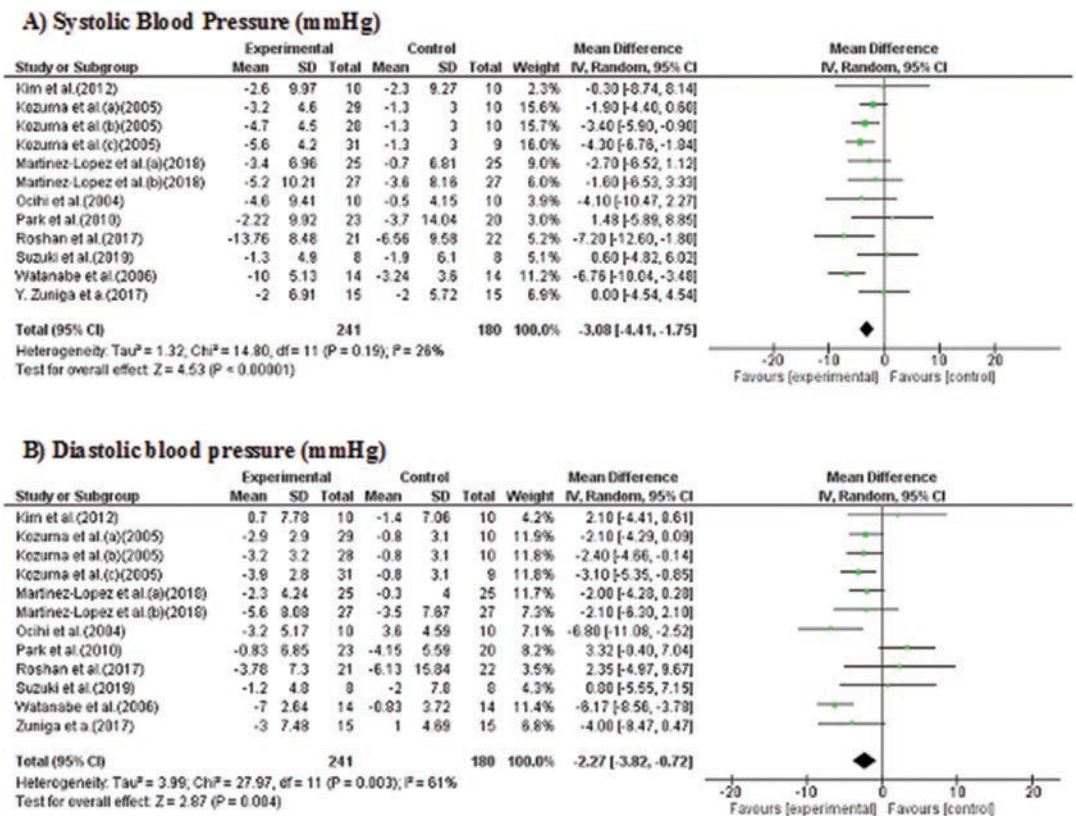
A) Systolic Blood Pressure (mmHg)

| Study or Subgroup | Experimental Mean | Experimental SD | Experimental Total | Control Mean | Control SD | Control Total | Weight | Mean Difference IV, Random, 95% CI |
|---|---|---|---|---|---|---|---|---|
| Kim et al.(2012) | -2.6 | 9.97 | 10 | -2.3 | 9.27 | 10 | 2.3% | -0.30 [-8.74, 8.14] |
| Kozuma et al.(a)(2005) | -3.2 | 4.6 | 29 | -1.3 | 3 | 10 | 15.6% | -1.90 [-4.40, 0.60] |
| Kozuma et al.(b)(2005) | -4.7 | 4.5 | 28 | -1.3 | 3 | 10 | 15.7% | -3.40 [-5.90, -0.90] |
| Kozuma et al.(c)(2005) | -5.6 | 4.2 | 31 | -1.3 | 3 | 9 | 16.0% | -4.30 [-6.76, -1.84] |
| Martinez-Lopez et al.(a)(2018) | -3.4 | 6.96 | 25 | -0.7 | 6.81 | 25 | 9.0% | -2.70 [-6.52, 1.12] |
| Martinez-Lopez et al.(b)(2018) | -5.2 | 10.21 | 27 | -3.6 | 8.16 | 27 | 6.0% | -1.60 [-6.53, 3.33] |
| Ocihi et al.(2004) | -4.6 | 9.41 | 10 | -0.5 | 4.15 | 10 | 3.9% | -4.10 [-10.47, 2.27] |
| Park et al.(2010) | -2.22 | 9.92 | 23 | -3.7 | 14.04 | 20 | 3.0% | 1.48 [-5.89, 8.85] |
| Roshan et al.(2017) | -13.76 | 8.48 | 21 | -6.56 | 9.58 | 22 | 5.2% | -7.20 [-12.60, -1.80] |
| Suzuki et al.(2019) | -1.3 | 4.9 | 8 | -1.9 | 6.1 | 8 | 5.1% | 0.60 [-4.82, 6.02] |
| Watanabe et al.(2006) | -10 | 5.13 | 14 | -3.24 | 3.6 | 14 | 11.2% | -6.76 [-10.04, -3.48] |
| Y. Zuniga et a.(2017) | -2 | 6.91 | 15 | -2 | 5.72 | 15 | 6.9% | 0.00 [-4.54, 4.54] |
| Total (95% CI) | | | 241 | | | 180 | 100.0% | -3.08 [-4.41, -1.75] |

Heterogeneity: Tau² = 1.32; Chi² = 14.80, df = 11 (P = 0.19); I² = 26%
Test for overall effect: Z = 4.53 (P < 0.00001)

Mean Difference
IV, Random, 95% CI
-20 -10 0 10 20
Favours [experimental] Favours [control]

B) Diastolic blood pressure (mmHg)

| Study or Subgroup | Experimental Mean | Experimental SD | Experimental Total | Control Mean | Control SD | Control Total | Weight | Mean Difference IV, Random, 95% CI |
|---|---|---|---|---|---|---|---|---|
| Kim et al.(2012) | 0.7 | 7.78 | 10 | -1.4 | 7.06 | 10 | 4.2% | 2.10 [-4.41, 8.61] |
| Kozuma et al.(a)(2005) | -2.9 | 2.9 | 29 | -0.8 | 3.1 | 10 | 11.9% | -2.10 [-4.29, 0.09] |
| Kozuma et al.(b)(2005) | -3.2 | 3.2 | 28 | -0.8 | 3.1 | 10 | 11.8% | -2.40 [-4.66, -0.14] |
| Kozuma et al.(c)(2005) | -3.9 | 2.8 | 31 | -0.8 | 3.1 | 9 | 11.8% | -3.10 [-5.35, -0.85] |
| Martinez-Lopez et al.(a)(2018) | -2.3 | 4.24 | 25 | -0.3 | 4 | 25 | 11.7% | -2.00 [-4.28, 0.28] |
| Martinez-Lopez et al.(b)(2018) | -5.6 | 8.08 | 27 | -3.5 | 7.67 | 27 | 7.3% | -2.10 [-6.30, 2.10] |
| Ocihi et al.(2004) | -3.2 | 5.17 | 10 | 3.6 | 4.59 | 10 | 7.1% | -6.80 [-11.08, -2.52] |
| Park et al.(2010) | -0.83 | 6.85 | 23 | -4.15 | 5.59 | 20 | 8.2% | 3.32 [-0.40, 7.04] |
| Roshan et al.(2017) | -3.78 | 7.3 | 21 | -6.13 | 15.84 | 22 | 3.5% | 2.35 [-4.97, 9.67] |
| Suzuki et al.(2019) | -1.2 | 4.8 | 8 | -2 | 7.8 | 8 | 4.3% | 0.80 [-5.55, 7.15] |
| Watanabe et al.(2006) | -7 | 2.64 | 14 | -0.83 | 3.72 | 14 | 11.4% | -6.17 [-8.56, -3.78] |
| Zuniga et a.(2017) | -3 | 7.48 | 15 | 1 | 4.69 | 15 | 6.8% | -4.00 [-8.47, 0.47] |
| Total (95% CI) | | | 241 | | | 180 | 100.0% | -2.27 [-3.82, -0.72] |

Heterogeneity: Tau² = 3.99; Chi² = 27.97, df = 11 (P = 0.003); I² = 61%
Test for overall effect: Z = 2.87 (P = 0.004)

Mean Difference
IV, Random, 95% CI
-20 -10 0 10 20
Favours [experimental] Favours [control]